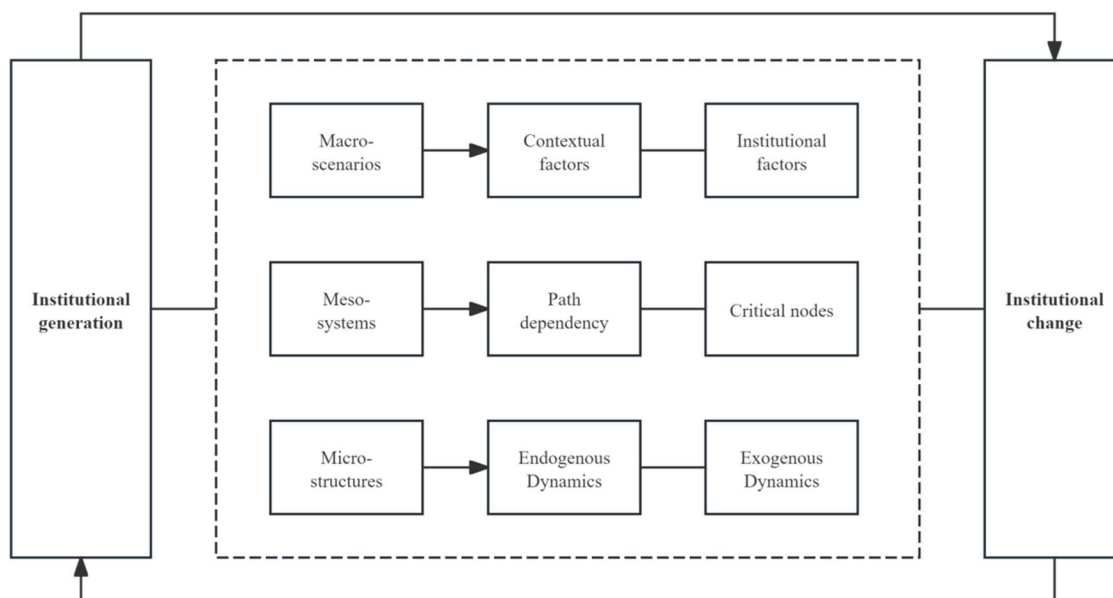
Institutional generation

Macro-scenarios

Contextual factors

Institutional factors

Meso-systems

Path dependency

Critical nodes

Micro-structures

Endogenous Dynamics

Exogenous Dynamics

Institutional change